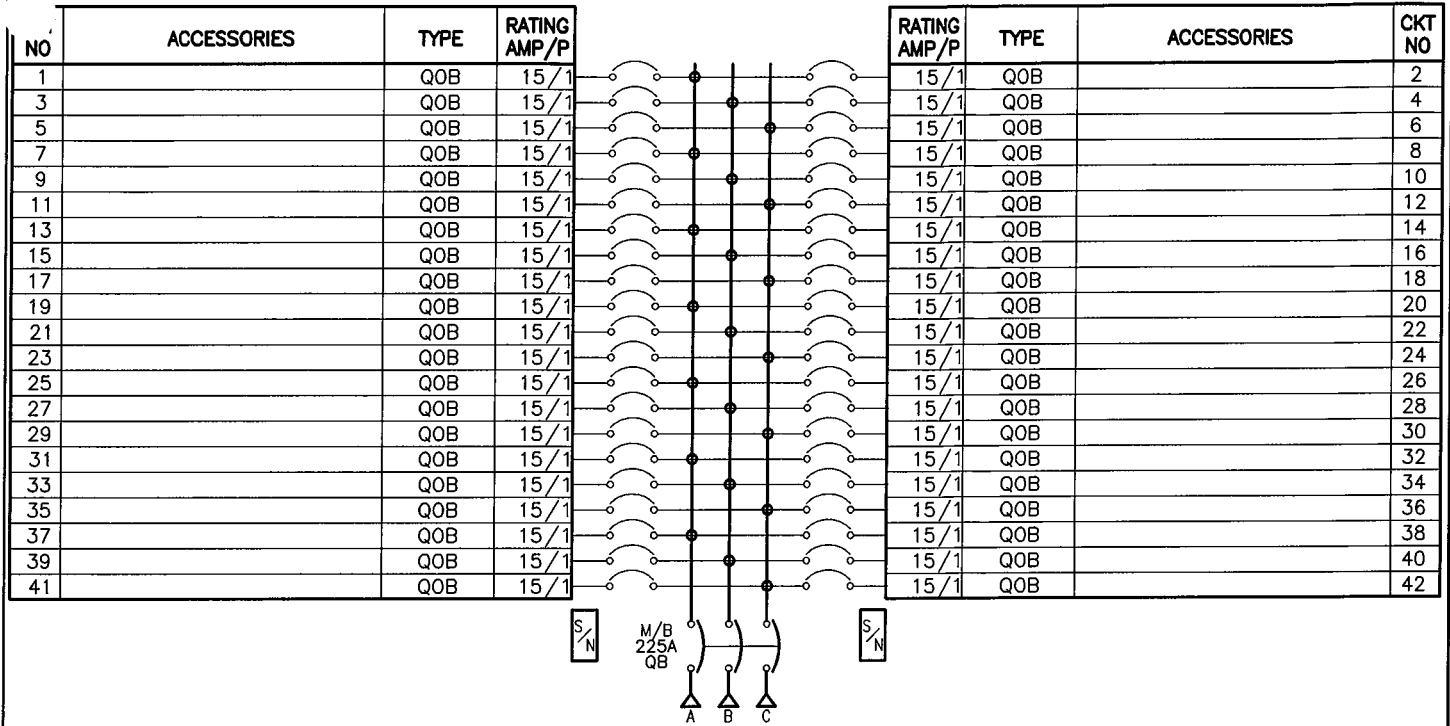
| NO | ACCESSORIES | TYPE | RATING AMP/P |
|---|---|---|---|
| 1 | | QOB | 15/1 |
| 3 | | QOB | 15/1 |
| 5 | | QOB | 15/1 |
| 7 | | QOB | 15/1 |
| 9 | | QOB | 15/1 |
| 11 | | QOB | 15/1 |
| 13 | | QOB | 15/1 |
| 15 | | QOB | 15/1 |
| 17 | | QOB | 15/1 |
| 19 | | QOB | 15/1 |
| 21 | | QOB | 15/1 |
| 23 | | QOB | 15/1 |
| 25 | | QOB | 15/1 |
| 27 | | QOB | 15/1 |
| 29 | | QOB | 15/1 |
| 31 | | QOB | 15/1 |
| 33 | | QOB | 15/1 |
| 35 | | QOB | 15/1 |
| 37 | | QOB | 15/1 |
| 39 | | QOB | 15/1 |
| 41 | | QOB | 15/1 |

| RATING AMP/P | TYPE | ACCESSORIES | CKT NO |
|---|---|---|---|
| 15/1 | QOB | | 2 |
| 15/1 | QOB | | 4 |
| 15/1 | QOB | | 6 |
| 15/1 | QOB | | 8 |
| 15/1 | QOB | | 10 |
| 15/1 | QOB | | 12 |
| 15/1 | QOB | | 14 |
| 15/1 | QOB | | 16 |
| 15/1 | QOB | | 18 |
| 15/1 | QOB | | 20 |
| 15/1 | QOB | | 22 |
| 15/1 | QOB | | 24 |
| 15/1 | QOB | | 26 |
| 15/1 | QOB | | 28 |
| 15/1 | QOB | | 30 |
| 15/1 | QOB | | 32 |
| 15/1 | QOB | | 34 |
| 15/1 | QOB | | 36 |
| 15/1 | QOB | | 38 |
| 15/1 | QOB | | 40 |
| 15/1 | QOB | | 42 |

S/N

M/B
225A
QB

S/N

A B C